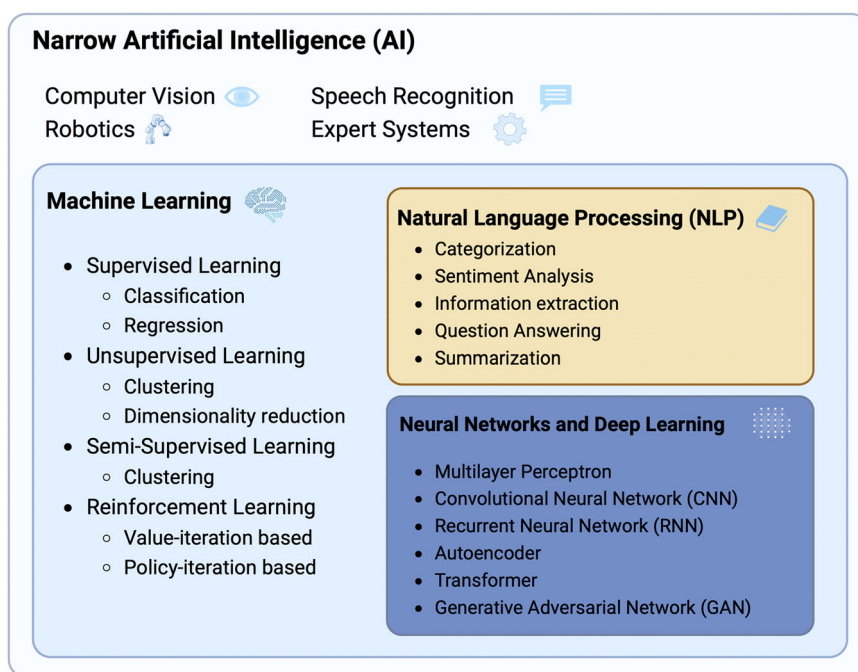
Narrow Artificial Intelligence (AI)

Computer Vision
Robotics

Speech Recognition
Expert Systems

Machine Learning

- Supervised Learning
  - Classification
  - Regression
- Unsupervised Learning
  - Clustering
  - Dimensionality reduction
- Semi-Supervised Learning
  - Clustering
- Reinforcement Learning
  - Value-iteration based
  - Policy-iteration based

Natural Language Processing (NLP)

- Categorization
- Sentiment Analysis
- Information extraction
- Question Answering
- Summarization

Neural Networks and Deep Learning

- Multilayer Perceptron
- Convolutional Neural Network (CNN)
- Recurrent Neural Network (RNN)
- Autoencoder
- Transformer
- Generative Adversarial Network (GAN)